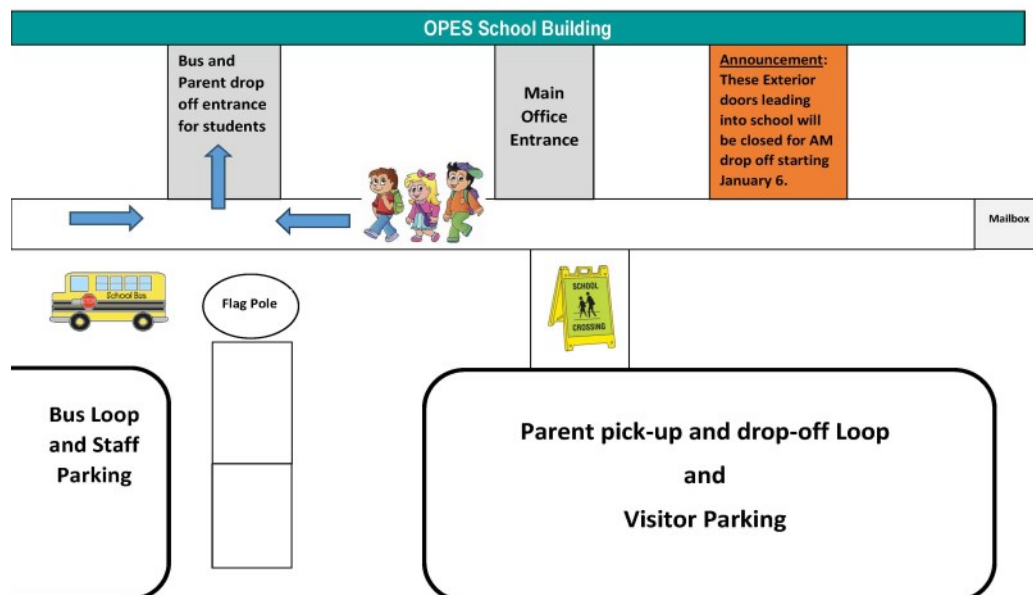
OPES School Building

Bus and Parent drop off entrance for students

Main Office Entrance

Announcement: These Exterior doors leading into school will be closed for AM drop off starting January 6.

Mailbox

School Bus

Flag Pole

SCHOOL CROSSING

Bus Loop and Staff Parking

Parent pick-up and drop-off Loop

and

Visitor Parking